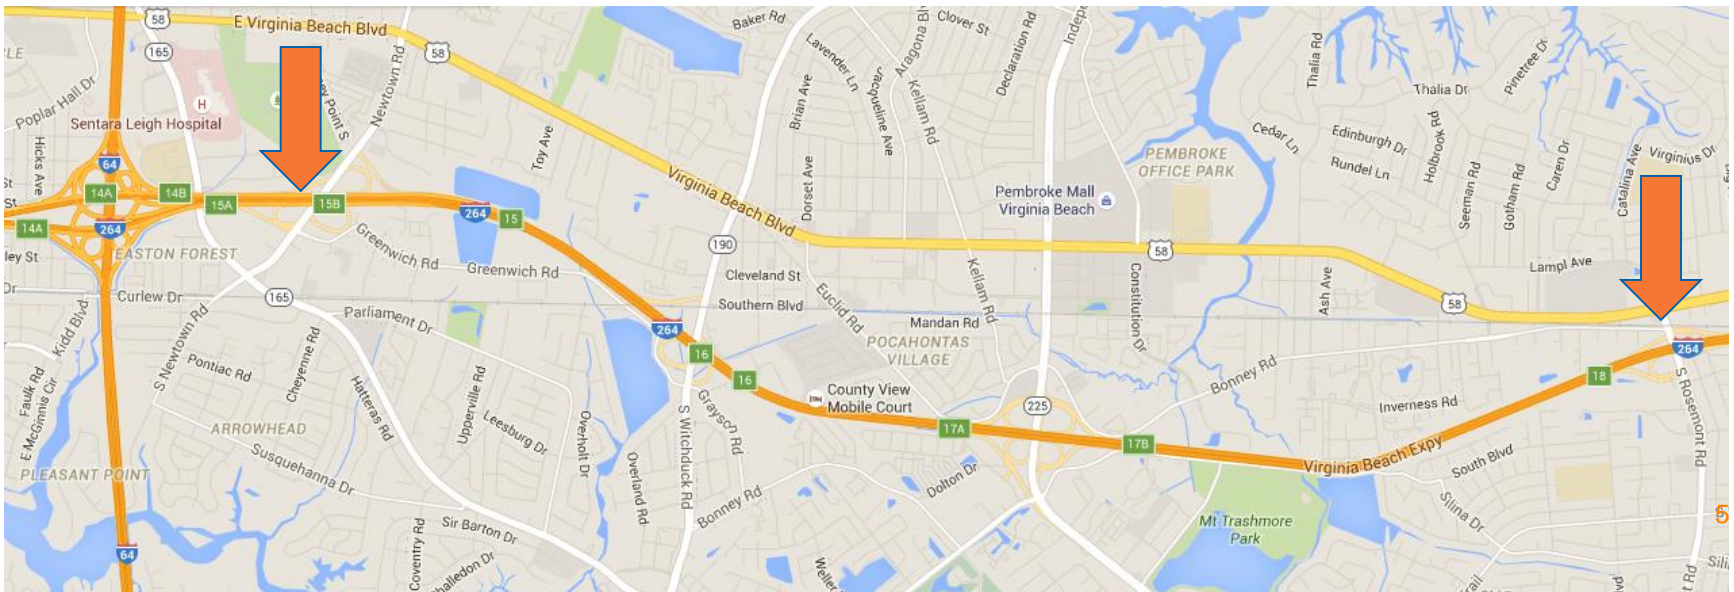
58
E Virginia Beach Blvd
Baker Rd
Clover St
Aragona Bl
Declaration Rd
Indep
165
58
Lavender Ln
Jacqueline Ave
Kellam Rd
Thalia Rd
Pinetree Dr
LE
Poplar Hall Dr
Newtown Rd
Thalia Dr
H
Sentara Leigh Hospital
y Point S
Toy Ave
Brian Ave
Cedar Ln
Edinburgh Dr
Holbrook Rd
Hicks Ave
64
PEMBROKE OFFICE PARK
Rundel Ln
Seeman Rd
Gotham Rd
Caren Dr
Catalina Ave
Virginius Dr
St
14A
14B
15A
15B
Virginia Beach Blvd
Dorset Ave
Pembroke Mall Virginia Beach
St
264
15
14A
264
Greenwich Rd
190
58
EASTON FOREST
Greenwich Rd
Kellam Rd
Lampl Ave
ley St
Cleveland St
Euclid Rd
Constitution Dr
Ash Ave
Dr
Curlew Dr
165
Southern Blvd
58
Kidd Blvd
Newtown Rd
Parliament Dr
264
Mandan Rd
264
POCAHONTAS VILLAGE
16
Faulk Rd
E McGinnis Cir
S Newtown Rd
Pontiac Rd
Cheyenne Rd
16
County View Mobile Court
Bonney Rd
18
Hatteras Rd
Upperville Rd
225
Inverness Rd
S Rosemont Rd
ARROWHEAD
Leesburg Dr
Overholt Dr
S Witchduck Rd
Grayson Rd
17A
17B
Virginia Beach Expy
PLEASANT POINT
Susquehanna Dr
Overland Rd
Dolton Dr
South Blvd
Silina Dr
Sir Barton Dr
Bonney Rd
Mt Trashmore Park
64
Coventry Rd
Challedon Dr
Weller
5
Sili
t Rd